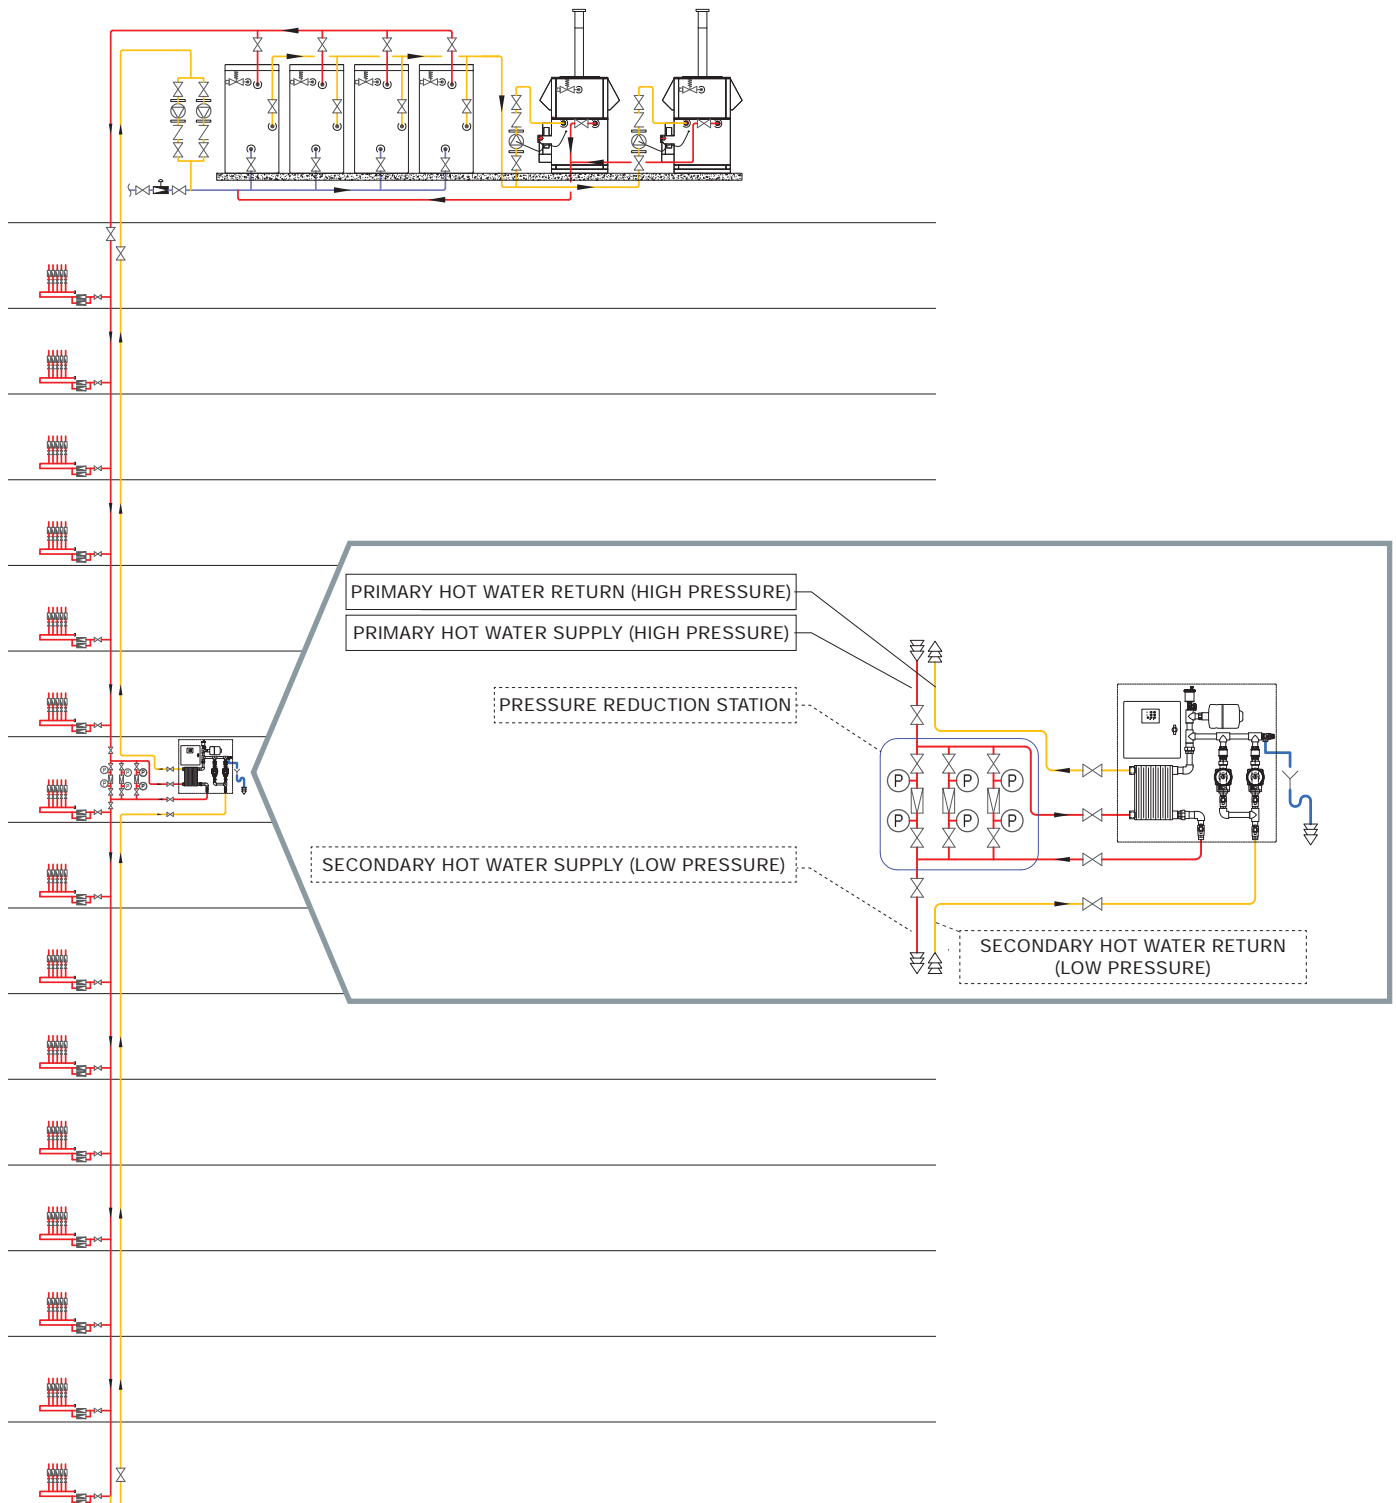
PRIMARY HOT WATER RETURN (HIGH PRESSURE)

PRIMARY HOT WATER SUPPLY (HIGH PRESSURE)

PRESSURE REDUCTION STATION

SECONDARY HOT WATER SUPPLY (LOW PRESSURE)

SECONDARY HOT WATER RETURN (LOW PRESSURE)

P P P P P P